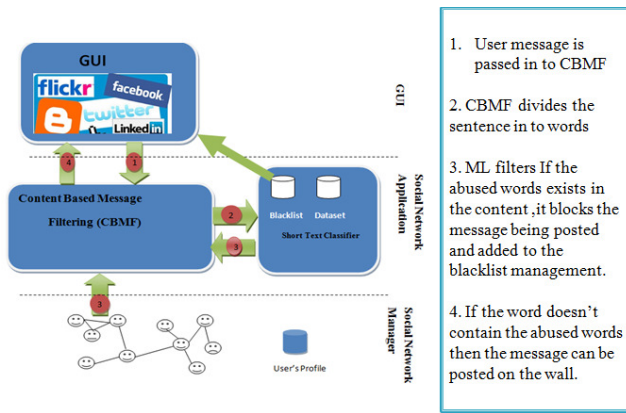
GUI

flickr facebook twitter LinkedIn

GUI

4 1

Content Based Message Filtering (CBMF)

2 3

Blacklist Dataset

Short Text Classifier

Social Network Application

3

User's Profile

Social Network Manager

1. User message is passed in to CBMF

2. CBMF divides the sentence in to words

3. ML filters If the abused words exists in the content ,it blocks the message being posted and added to the blacklist management.

4. If the word doesn't contain the abused words then the message can be posted on the wall.